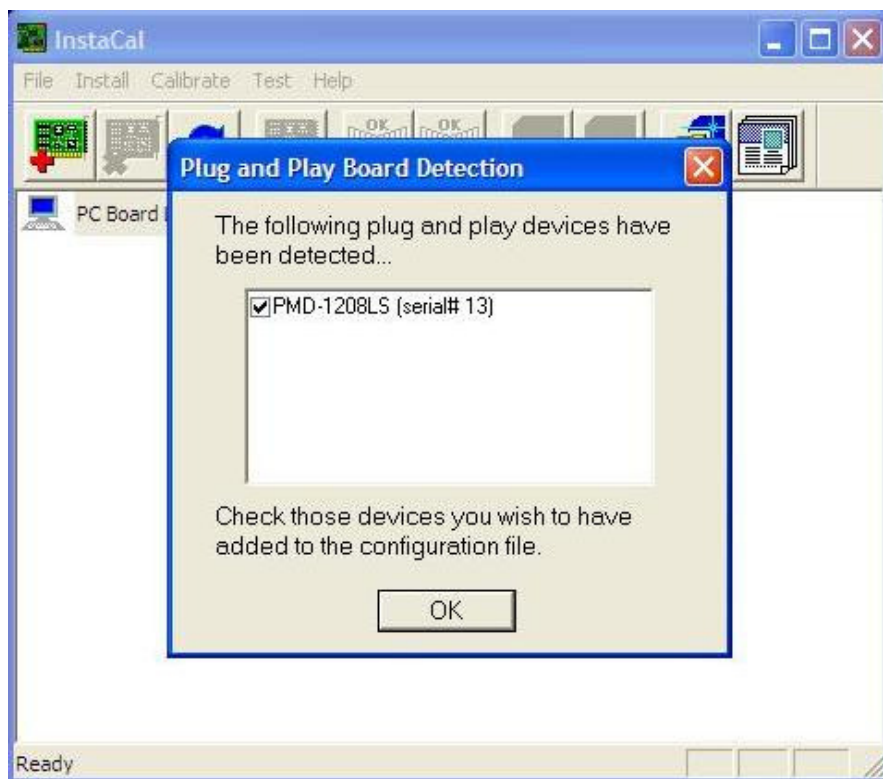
InstaCal

File Install Calibrate Test Help

OK OK

PC Board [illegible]

Plug and Play Board Detection

The following plug and play devices have been detected...

☑PMD-1208LS (serial# 13)

Check those devices you wish to have added to the configuration file.

OK

Ready